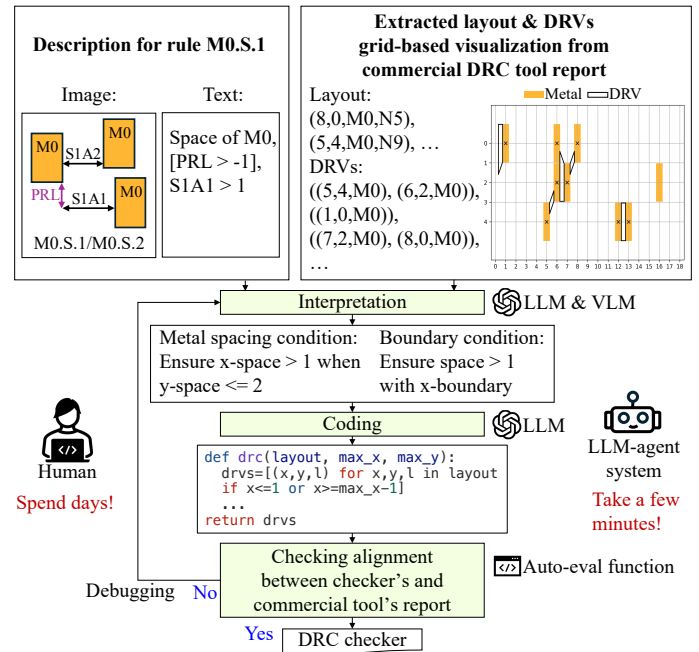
Description for rule M0.S.1

Image:

M0
M0
S1A2
PRL
S1A1
M0
M0.S.1/M0.S.2

Text:

Space of M0, [PRL > -1], S1A1 > 1

Extracted layout & DRVs grid-based visualization from commercial DRC tool report

Layout:
(8,0,M0,N5), (5,4,M0,N9), …
DRVs:
((5,4,M0), (6,2,M0)), ((1,0,M0)), ((7,2,M0), (8,0,M0)), …

Metal DRV

0
1
2
3
4

0 1 2 3 4 5 6 7 8 9 10 11 12 13 14 15 16 17 18

Interpretation

LLM & VLM

Metal spacing condition: Ensure x-space > 1 when y-space <= 2

Boundary condition: Ensure space > 1 with x-boundary

Coding

LLM

Human

Spend days!

def drc(layout, max_x, max_y):
  drvs=[(x,y,l) for x,y,l in layout
  if x<=1 or x>=max_x-1]
  ...
return drvs

LLM-agent system

Take a few minutes!

Checking alignment between checker's and commercial tool's report

Auto-eval function

Debugging

No

Yes

DRC checker